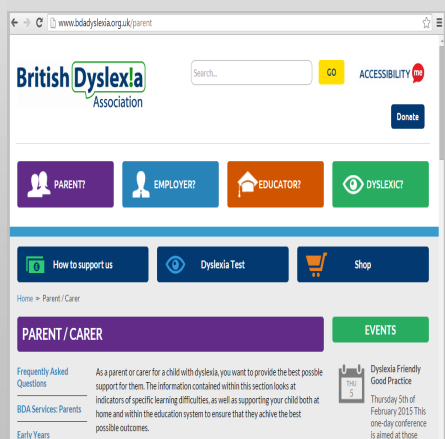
www.bdadyslexia.org.uk/parent

British Dyslexia Association

Search...

GO

ACCESSIBILITY me

Donate

PARENT?

EMPLOYER?

EDUCATOR?

DYSLEXIC?

How to support us

Dyslexia Test

Shop

Home > Parent / Carer

PARENT / CARER

EVENTS

Frequently Asked Questions

BDA Services: Parents

Early Years

As a parent or carer for a child with dyslexia, you want to provide the best possible support for them. The information contained within this section looks at indicators of specific learning difficulties, as well as supporting your child both at home and within the education system to ensure that they active the best possible outcomes.

THU 5

Dyslexia Friendly Good Practice

Thursday 5th of February 2015 This one-day conference is aimed at those